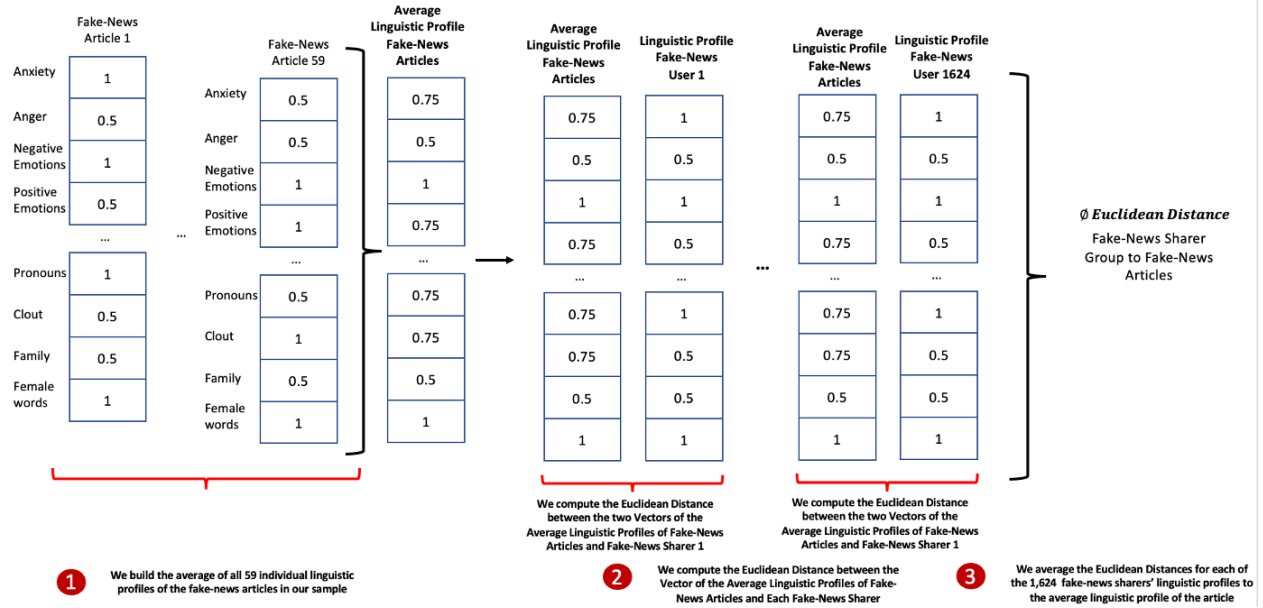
Fake-News Article 1

| Anxiety | 1 |
|---|---|
| Anger | 0.5 |
| Negative Emotions | 1 |
| Positive Emotions | 0.5 |
| ... | |
| Pronouns | 1 |
| Clout | 0.5 |
| Family | 0.5 |
| Female words | 1 |

...

Fake-News Article 59

| Anxiety | 0.5 |
|---|---|
| Anger | 0.5 |
| Negative Emotions | 1 |
| Positive Emotions | 1 |
| ... | |
| Pronouns | 0.5 |
| Clout | 1 |
| Family | 0.5 |
| Female words | 1 |

Average Linguistic Profile Fake-News Articles

| 0.75 |
|---|
| 0.5 |
| 1 |
| 0.75 |
| ... |
| 0.75 |
| 0.75 |
| 0.5 |
| 1 |

| Average Linguistic Profile Fake-News Articles | Linguistic Profile Fake-News User 1 |
|---|---|
| 0.75 | 1 |
| 0.5 | 0.5 |
| 1 | 1 |
| 0.75 | 0.5 |
| ... | ... |
| 0.75 | 1 |
| 0.75 | 0.5 |
| 0.5 | 0.5 |
| 1 | 1 |

We compute the Euclidean Distance between the two Vectors of the Average Linguistic Profiles of Fake-News Articles and Fake-News Sharer 1

...

| Average Linguistic Profile Fake-News Articles | Linguistic Profile Fake-News User 1624 |
|---|---|
| 0.75 | 1 |
| 0.5 | 0.5 |
| 1 | 1 |
| 0.75 | 0.5 |
| ... | ... |
| 0.75 | 1 |
| 0.75 | 0.5 |
| 0.5 | 0.5 |
| 1 | 1 |

We compute the Euclidean Distance between the two Vectors of the Average Linguistic Profiles of Fake-News Articles and Fake-News Sharer 1

$\emptyset$ *Euclidean Distance*

Fake-News Sharer Group to Fake-News Articles

1 We build the average of all 59 individual linguistic profiles of the fake-news articles in our sample

2 We compute the Euclidean Distance between the Vector of the Average Linguistic Profiles of Fake-News Articles and Each Fake-News Sharer

3 We average the Euclidean Distances for each of the 1,624 fake-news sharers' linguistic profiles to the average linguistic profile of the article